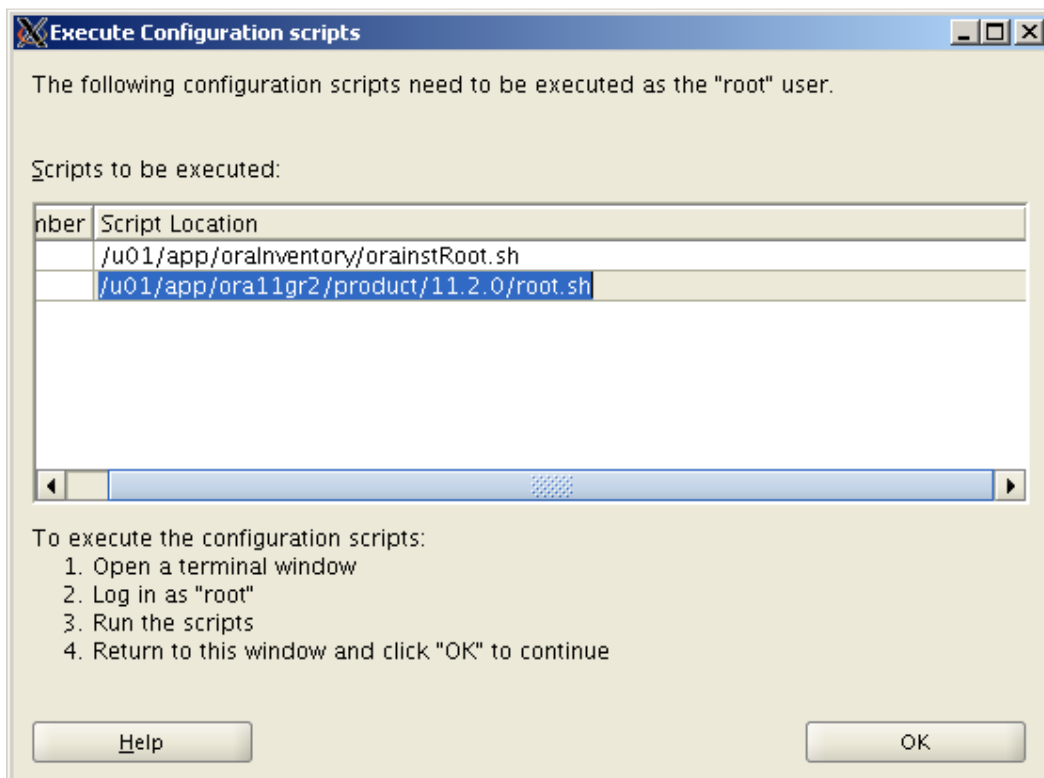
Execute Configuration scripts

The following configuration scripts need to be executed as the "root" user.

Scripts to be executed:

| nber | Script Location |
|---|---|
| | /u01/app/oraInventory/orainstRoot.sh |
| | /u01/app/ora11gr2/product/11.2.0/root.sh |

To execute the configuration scripts:
1. Open a terminal window
2. Log in as "root"
3. Run the scripts
4. Return to this window and click "OK" to continue

Help

OK